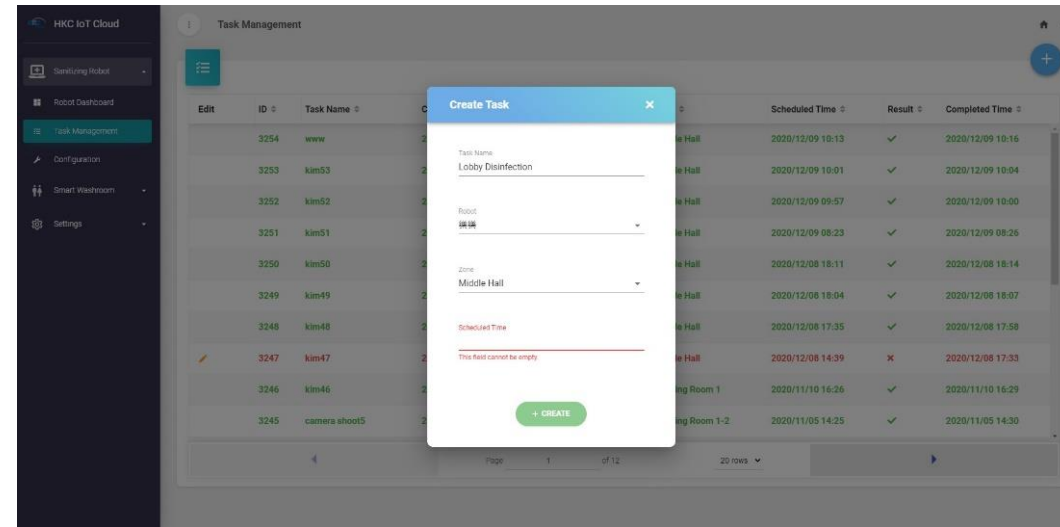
HKC IoT Cloud

Sanitizing Robot
Robot Dashboard
Task Management
Configuration
Smart Washroom
Settings

Task Management

| Edit | ID | Task Name | C | | Scheduled Time | Result | Completed Time |
|---|---|---|---|---|---|---|---|
| | 3254 | www | 2 | le Hall | 2020/12/09 10:13 | ✓ | 2020/12/09 10:16 |
| | 3253 | kim53 | 2 | le Hall | 2020/12/09 10:01 | ✓ | 2020/12/09 10:04 |
| | 3252 | kim52 | 2 | le Hall | 2020/12/09 09:57 | ✓ | 2020/12/09 10:00 |
| | 3251 | kim51 | 2 | le Hall | 2020/12/09 08:23 | ✓ | 2020/12/09 08:26 |
| | 3250 | kim50 | 2 | le Hall | 2020/12/08 18:11 | ✓ | 2020/12/08 18:14 |
| | 3249 | kim49 | 2 | le Hall | 2020/12/08 18:04 | ✓ | 2020/12/08 18:07 |
| | 3248 | kim48 | 2 | le Hall | 2020/12/08 17:35 | ✓ | 2020/12/08 17:58 |
| | 3247 | kim47 | 2 | le Hall | 2020/12/08 14:39 | × | 2020/12/08 17:33 |
| | 3246 | kim46 | 2 | ing Room 1 | 2020/11/10 16:26 | ✓ | 2020/11/10 16:29 |
| | 3245 | camera shoot5 | 2 | ing Room 1-2 | 2020/11/05 14:25 | ✓ | 2020/11/05 14:30 |

Page 1 of 12   20 rows

Create Task

Task Name
Lobby Disinfection

Robot
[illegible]

Zone
Middle Hall

Scheduled Time
This field cannot be empty

+ CREATE